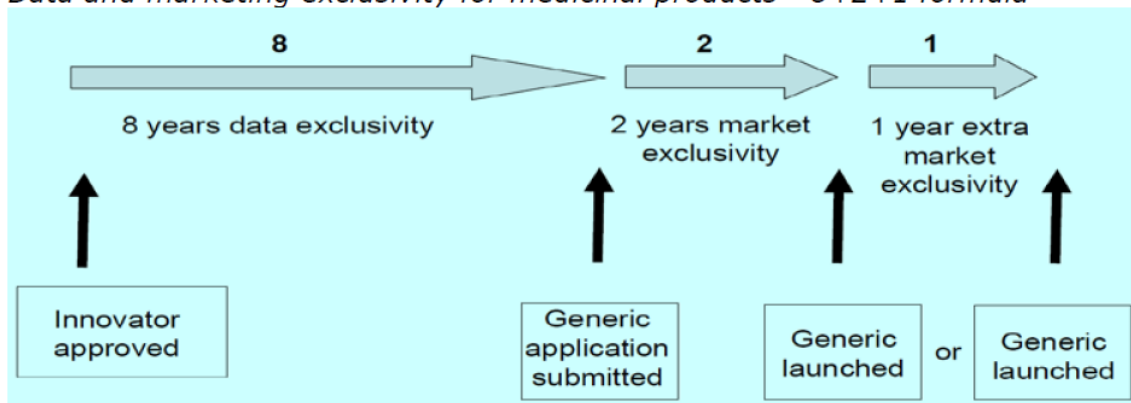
Data and marketing exclusivity for medicinal products – 8+2+1 formula

8

2

1

8 years data exclusivity

2 years market exclusivity

1 year extra market exclusivity

Innovator approved

Generic application submitted

Generic launched

or

Generic launched